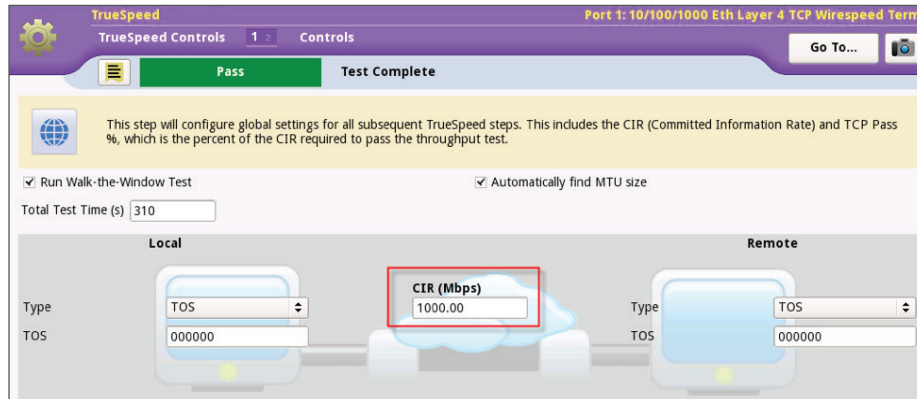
TrueSpeed

Port 1: 10/100/1000 Eth Layer 4 TCP Wirespeed Term

TrueSpeed Controls 1 2 Controls

Go To...

Pass

Test Complete

This step will configure global settings for all subsequent TrueSpeed steps. This includes the CIR (Committed Information Rate) and TCP Pass %, which is the percent of the CIR required to pass the throughput test.

☑ Run Walk-the-Window Test

☑ Automatically find MTU size

Total Test Time (s) 310

Local

Remote

CIR (Mbps)

1000.00

Type TOS

TOS 000000

Type TOS

TOS 000000